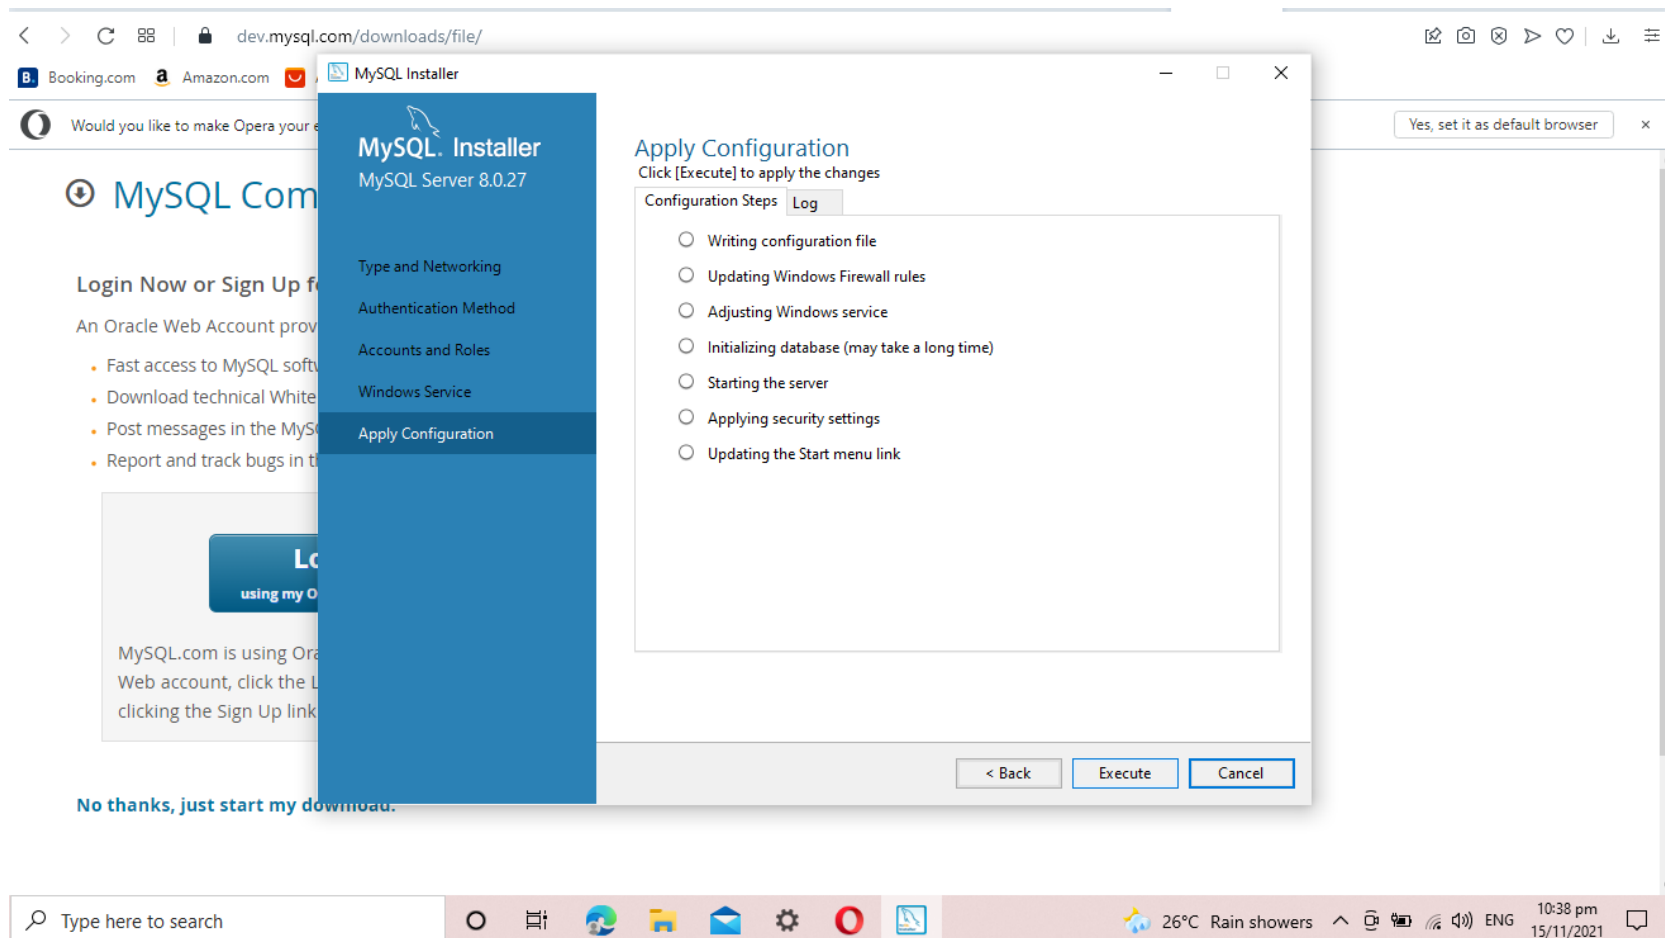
dev.mysql.com/downloads/file/

Booking.com Amazon.com

Would you like to make Opera your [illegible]

Yes, set it as default browser ×

MySQL Com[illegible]

Login Now or Sign Up f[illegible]

An Oracle Web Account prov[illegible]

- Fast access to MySQL soft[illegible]
- Download technical White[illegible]
- Post messages in the MyS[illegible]
- Report and track bugs in t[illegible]

Lo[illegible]
using my O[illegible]

MySQL.com is using Ora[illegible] Web account, click the L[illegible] clicking the Sign Up link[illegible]

No thanks, just start my d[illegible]

MySQL Installer

MySQL. Installer
MySQL Server 8.0.27

Type and Networking
Authentication Method
Accounts and Roles
Windows Service
Apply Configuration

Apply Configuration
Click [Execute] to apply the changes

Configuration Steps | Log

Writing configuration file
Updating Windows Firewall rules
Adjusting Windows service
Initializing database (may take a long time)
Starting the server
Applying security settings
Updating the Start menu link

< Back | Execute | Cancel

Type here to search

26°C Rain showers ENG 10:38 pm 15/11/2021